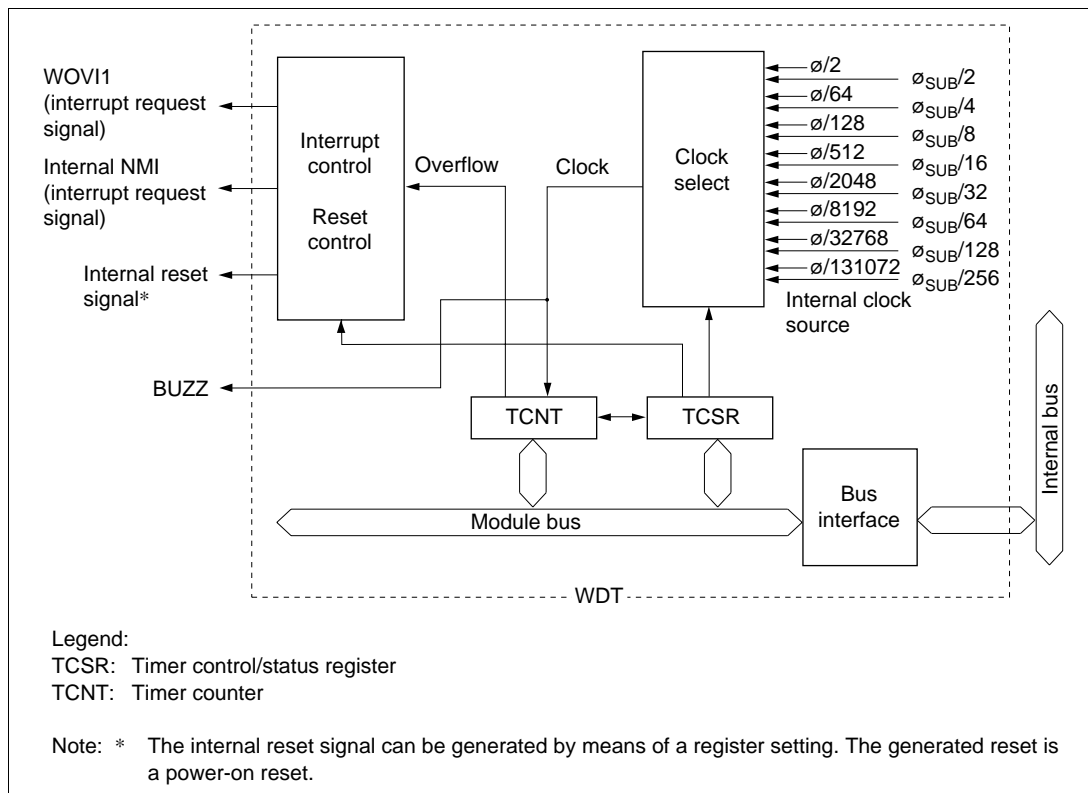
WOVI1 (interrupt request signal)

Internal NMI (interrupt request signal)

Internal reset signal*

BUZZ

Interrupt control

Reset control

Overflow

Clock

Clock select

ø/2
ø/64
ø/128
ø/512
ø/2048
ø/8192
ø/32768
ø/131072

$ø_{SUB}/2$
$ø_{SUB}/4$
$ø_{SUB}/8$
$ø_{SUB}/16$
$ø_{SUB}/32$
$ø_{SUB}/64$
$ø_{SUB}/128$
$ø_{SUB}/256$

Internal clock source

TCNT

TCSR

Internal bus

Bus interface

Module bus

WDT

Legend:
TCSR: Timer control/status register
TCNT: Timer counter

Note: * The internal reset signal can be generated by means of a register setting. The generated reset is a power-on reset.